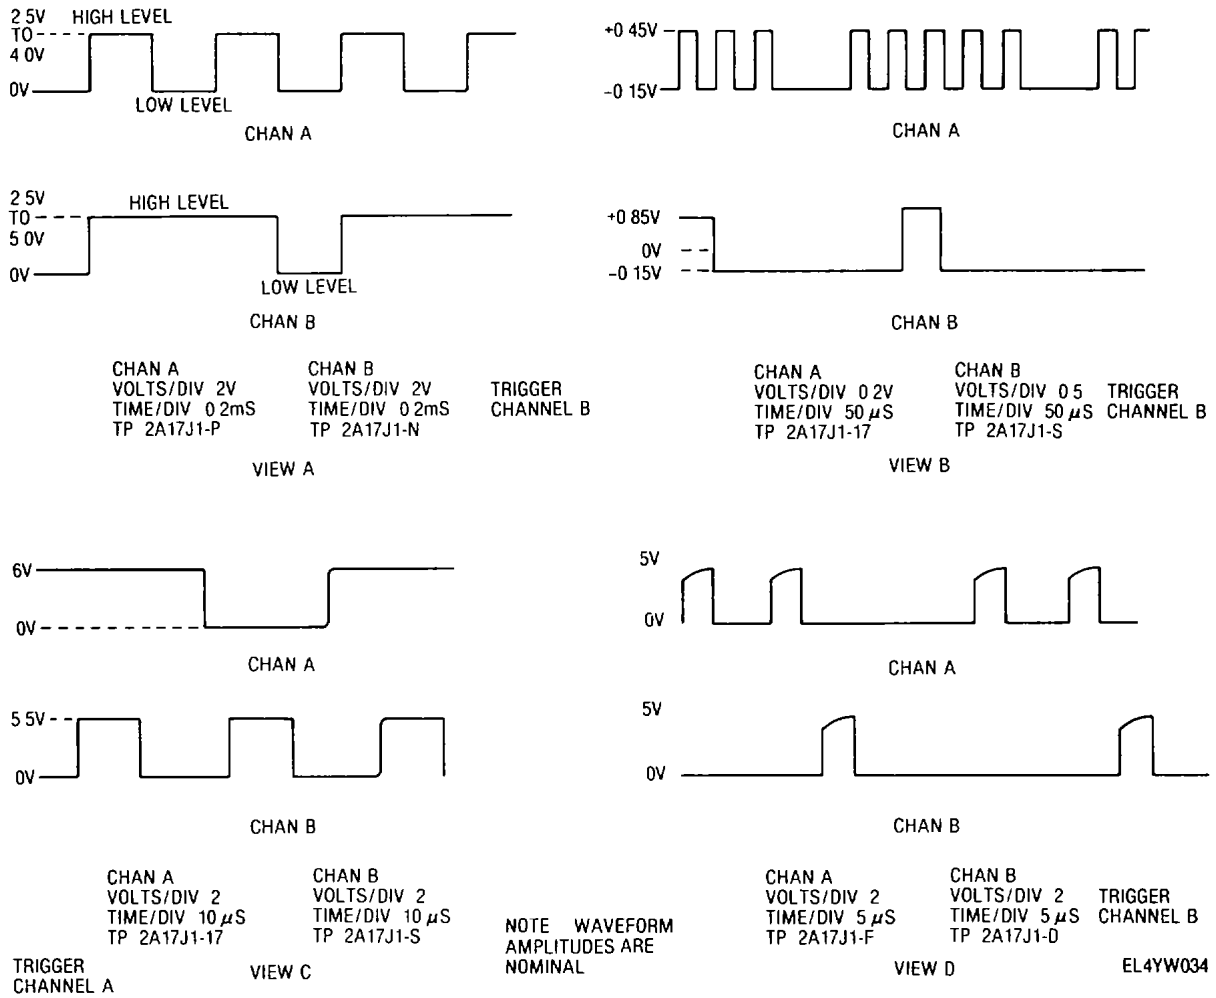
2 5V TO 4 0V
HIGH LEVEL
0V
LOW LEVEL
CHAN A

2 5V TO 5 0V
HIGH LEVEL
0V
LOW LEVEL
CHAN B

CHAN A
VOLTS/DIV 2V
TIME/DIV 0 2mS
TP 2A17J1-P

CHAN B
VOLTS/DIV 2V
TIME/DIV 0 2mS
TP 2A17J1-N

TRIGGER
CHANNEL B

VIEW A

+0 45V
-0 15V
CHAN A

+0 85V
0V
-0 15V
CHAN B

CHAN A
VOLTS/DIV 0 2V
TIME/DIV 50 $\mu$S
TP 2A17J1-17

CHAN B
VOLTS/DIV 0 5
TIME/DIV 50 $\mu$S
TP 2A17J1-S

TRIGGER
CHANNEL B

VIEW B

6V
0V
CHAN A

5 5V
0V
CHAN B

CHAN A
VOLTS/DIV 2
TIME/DIV 10 $\mu$S
TP 2A17J1-17

CHAN B
VOLTS/DIV 2
TIME/DIV 10 $\mu$S
TP 2A17J1-S

TRIGGER
CHANNEL A

VIEW C

NOTE WAVEFORM AMPLITUDES ARE NOMINAL

5V
0V
CHAN A

5V
0V
CHAN B

CHAN A
VOLTS/DIV 2
TIME/DIV 5 $\mu$S
TP 2A17J1-F

CHAN B
VOLTS/DIV 2
TIME/DIV 5 $\mu$S
TP 2A17J1-D

TRIGGER
CHANNEL B

VIEW D

EL4YW034